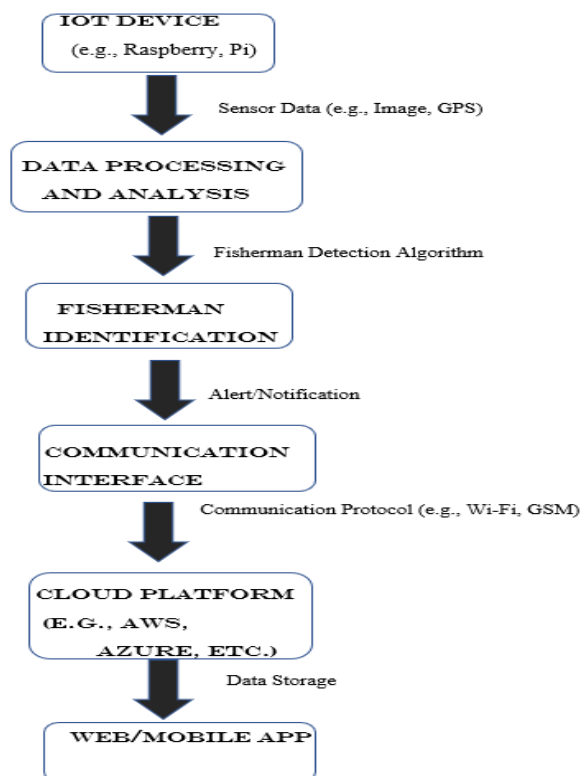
IOT DEVICE
(e.g., Raspberry, Pi)

Sensor Data (e.g., Image, GPS)

DATA PROCESSING AND ANALYSIS

Fisherman Detection Algorithm

FISHERMAN IDENTIFICATION

Alert/Notification

COMMUNICATION INTERFACE

Communication Protocol (e.g., Wi-Fi, GSM)

CLOUD PLATFORM (E.G., AWS, AZURE, ETC.)

Data Storage

WEB/MOBILE APP